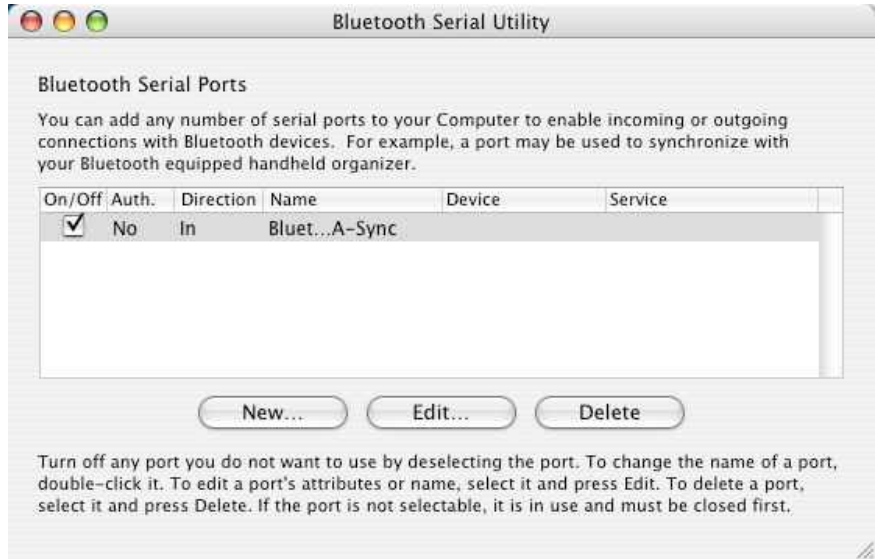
Bluetooth Serial Utility

Bluetooth Serial Ports

You can add any number of serial ports to your Computer to enable incoming or outgoing connections with Bluetooth devices. For example, a port may be used to synchronize with your Bluetooth equipped handheld organizer.

| On/Off | Auth. | Direction | Name | Device | Service |
|---|---|---|---|---|---|
| ☑ | No | In | Bluet...A-Sync | | |

New... Edit... Delete

Turn off any port you do not want to use by deselecting the port. To change the name of a port, double-click it. To edit a port's attributes or name, select it and press Edit. To delete a port, select it and press Delete. If the port is not selectable, it is in use and must be closed first.